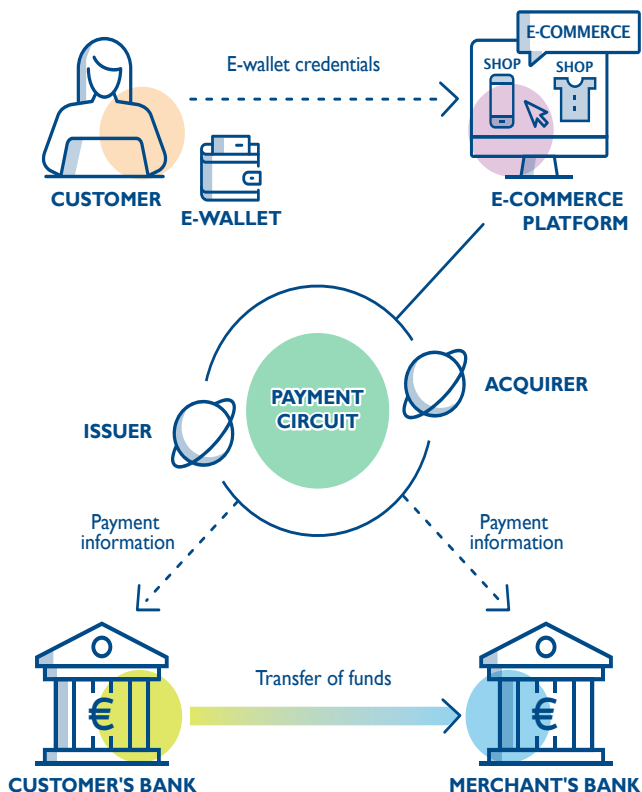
E-wallet credentials

E-COMMERCE

SHOP

SHOP

CUSTOMER

E-WALLET

E-COMMERCE PLATFORM

PAYMENT CIRCUIT

ACQUIRER

ISSUER

Payment information

Payment information

€

€

Transfer of funds

CUSTOMER'S BANK

MERCHANT'S BANK